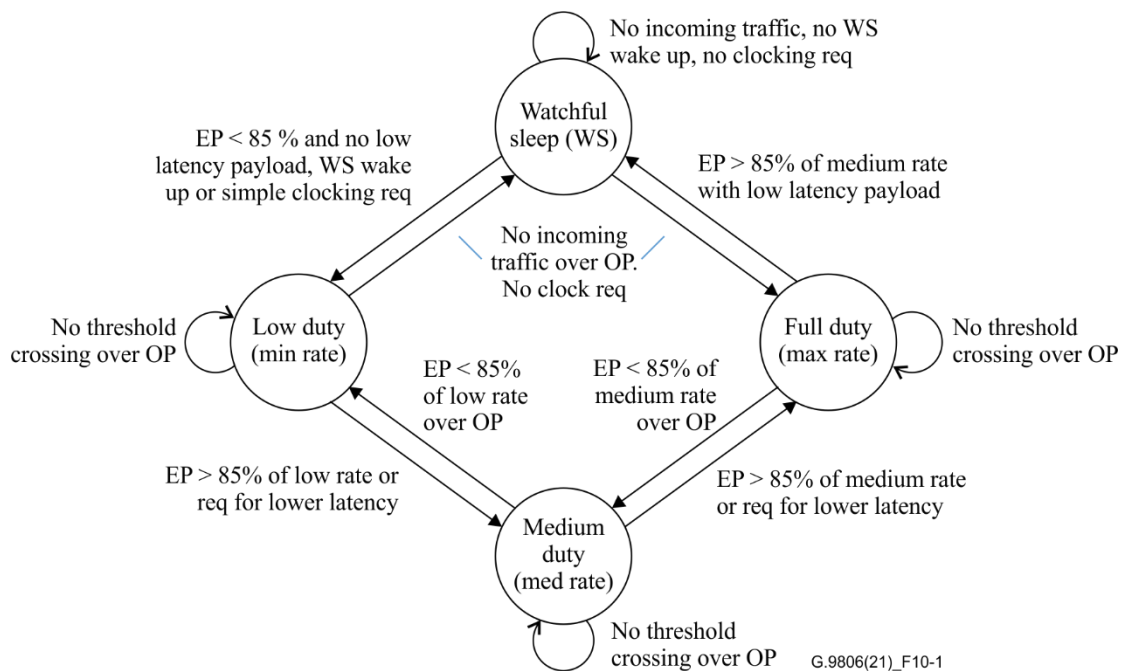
No incoming traffic, no WS wake up, no clocking req

Watchful sleep (WS)

EP < 85 % and no low latency payload, WS wake up or simple clocking req

EP > 85% of medium rate with low latency payload

No incoming traffic over OP. No clock req

No threshold crossing over OP

Low duty (min rate)

Full duty (max rate)

No threshold crossing over OP

EP < 85% of low rate over OP

EP < 85% of medium rate over OP

EP > 85% of low rate or req for lower latency

EP > 85% of medium rate or req for lower latency

Medium duty (med rate)

No threshold crossing over OP

G.9806(21)_F10-1